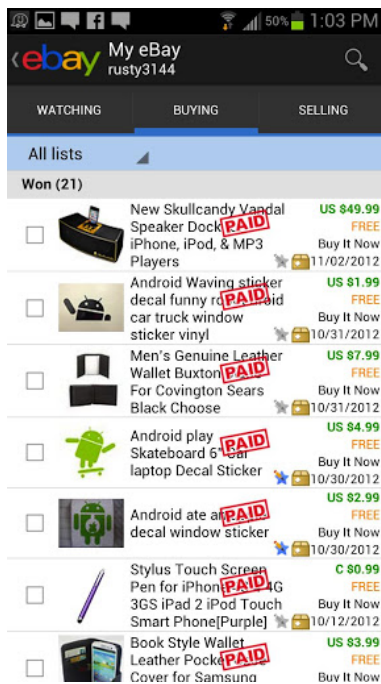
50% 1:03 PM

ebay My eBay rusty3144

WATCHING BUYING SELLING

All lists

Won (21)

New Skullcandy Vandal Speaker Dock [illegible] iPhone, iPod, & MP3 Players PAID US $49.99 FREE Buy It Now 11/02/2012

Android Waving sticker decal funny r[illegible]oid car truck window sticker vinyl PAID US $1.99 FREE Buy It Now 10/31/2012

Men's Genuine Leather Wallet Buxton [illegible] For Covington Sears Black Choose PAID US $7.99 FREE Buy It Now 10/31/2012

Android play Skateboard 6" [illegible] laptop Decal Sticker PAID US $4.99 FREE Buy It Now 10/30/2012

Android ate an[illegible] decal window sticker PAID US $2.99 FREE Buy It Now 10/30/2012

Stylus Touch Screen Pen for iPhone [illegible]4G 3GS iPad 2 iPod Touch Smart Phone[Purple] PAID C $0.99 FREE Buy It Now 10/12/2012

Book Style Wallet Leather Pock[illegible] Cover for Samsung PAID US $3.99 FREE Buy It Now